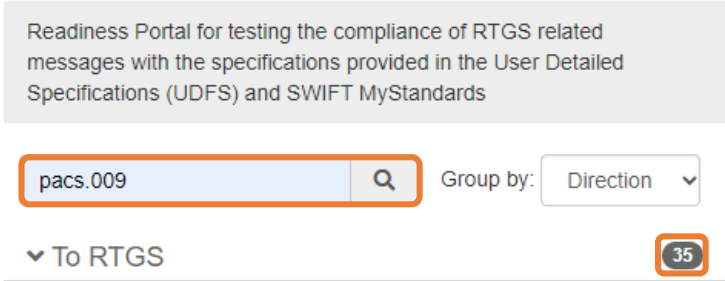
Readiness Portal for testing the compliance of RTGS related messages with the specifications provided in the User Detailed Specifications (UDFS) and SWIFT MyStandards

pacs.009

Group by: Direction

To RTGS

35